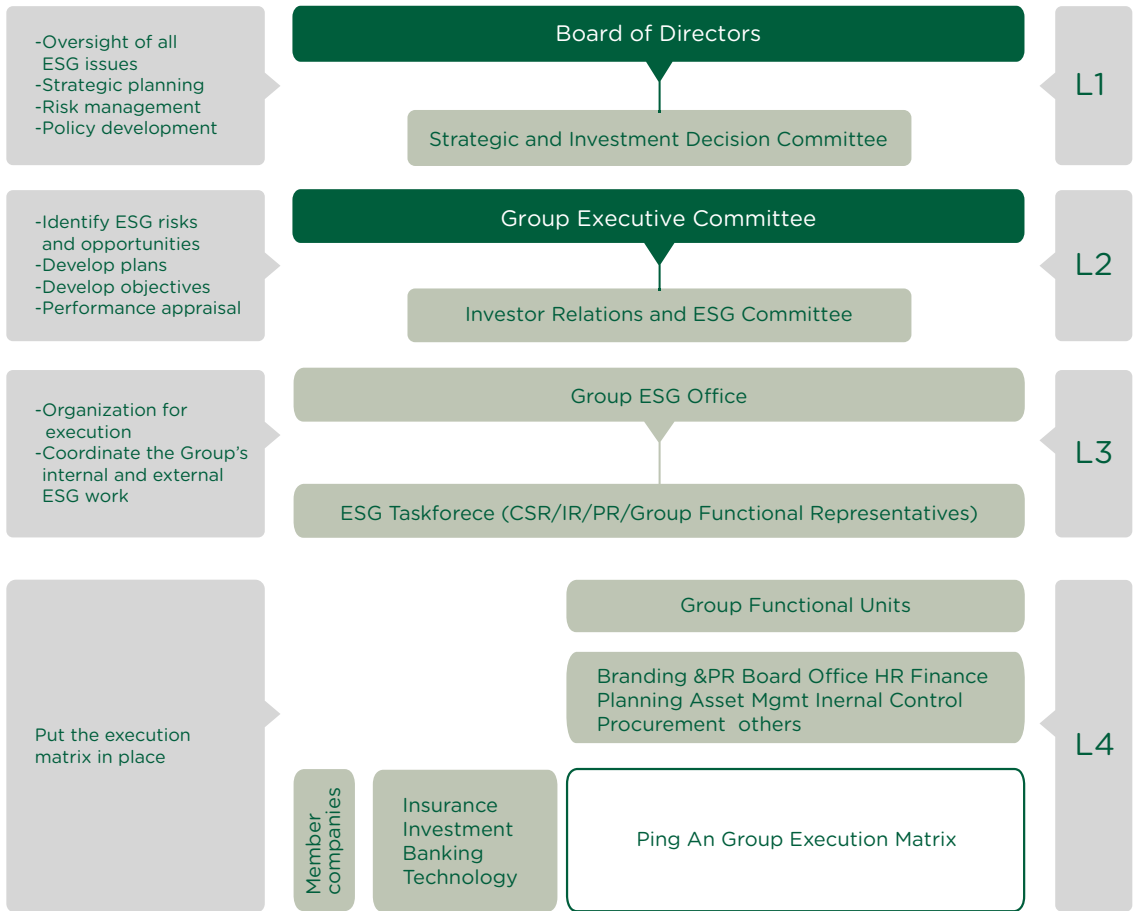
-Oversight of all ESG issues
-Strategic planning
-Risk management
-Policy development

Board of Directors

Strategic and Investment Decision Committee

L1

-Identify ESG risks and opportunities
-Develop plans
-Develop objectives
-Performance appraisal

Group Executive Committee

Investor Relations and ESG Committee

L2

-Organization for execution
-Coordinate the Group's internal and external ESG work

Group ESG Office

ESG Taskforece (CSR/IR/PR/Group Functional Representatives)

L3

Put the execution matrix in place

Group Functional Units

Branding &PR Board Office HR Finance Planning Asset Mgmt Inernal Control Procurement others

Member companies

Insurance
Investment
Banking
Technology

Ping An Group Execution Matrix

L4